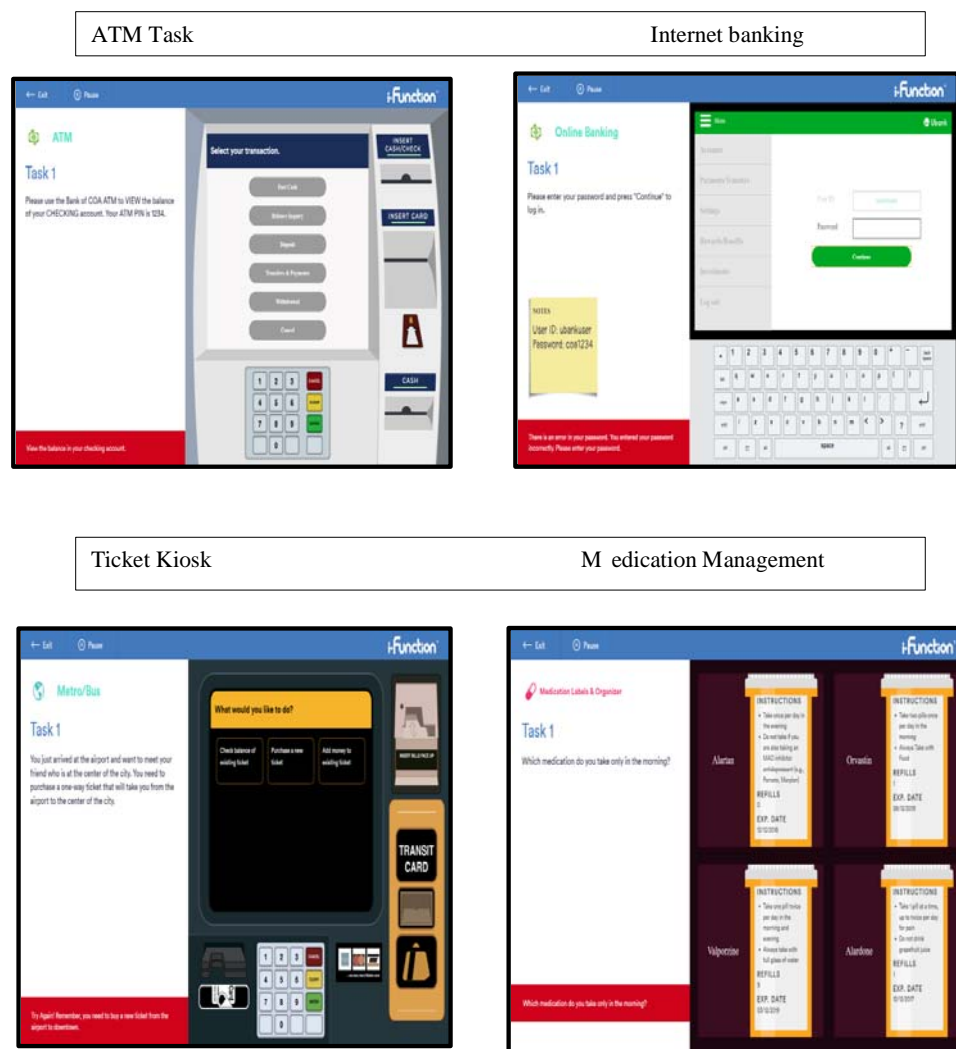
ATM Task

Internet banking

← Exit ⓘ Pause i-Function

ATM

Task 1

Please use the Bank of COA ATM to VIEW the balance of your CHECKING account. Your ATM PIN is 1234.

View the balance in your checking account.

Select your transaction.

Fast Cash

Balance Inquiry

Deposit

Transfers & Payments

Withdrawal

Cancel

INSERT CASH/CHECK

INSERT CARD

CASH

1 2 3 CANCEL
4 5 6 CLEAR
7 8 9 ENTER
0

← Exit ⓘ Pause i-Function

Online Banking

Task 1

Please enter your password and press "Continue" to log in.

NOTES
User ID: ubankuser
Password: coa1234

There is an error in your password. You entered your password incorrectly. Please enter your password.

Menu

Ubank

Accounts

Payments/Transfers

Settings

Rewards/Benefits

Investments

Log out

User ID

Password

Continue

space

Ticket Kiosk

M edication Management

← Exit ⓘ Pause i-Function

Metro/Bus

Task 1

You just arrived at the airport and want to meet your friend who is at the center of the city. You need to purchase a one-way ticket that will take you from the airport to the center of the city.

Try Again! Remember, you need to buy a new ticket from the airport to downtown.

What would you like to do?

Check balance of existing ticket

Purchase a new ticket

Add money to existing ticket

INSERT BILLS FACE UP

TRANSIT CARD

1 2 3
4 5 6
7 8 9
0

← Exit ⓘ Pause i-Function

Medication Labels & Organizer

Task 1

Which medication do you take only in the morning?

Which medication do you take only in the morning?

Alartan

INSTRUCTIONS
• Take once per day in the evening
• Do not take if you are also taking an MAO inhibitor antidepressant (e.g., Parnate, Marplan)
REFILLS
0
EXP. DATE
12/12/2018

Orvastin

INSTRUCTIONS
• Take two pills once per day in the morning
• Always Take with Food
REFILLS
1
EXP. DATE
08/13/2018

Valporzine

INSTRUCTIONS
• Take one pill twice per day in the morning and evening
• Always take with full glass of water
REFILLS
5
EXP. DATE
03/13/2019

Alardone

INSTRUCTIONS
• Take 1 pill at a time, up to twice per day for pain
• Do not drink grapefruit juice
REFILLS
1
EXP. DATE
03/13/2017